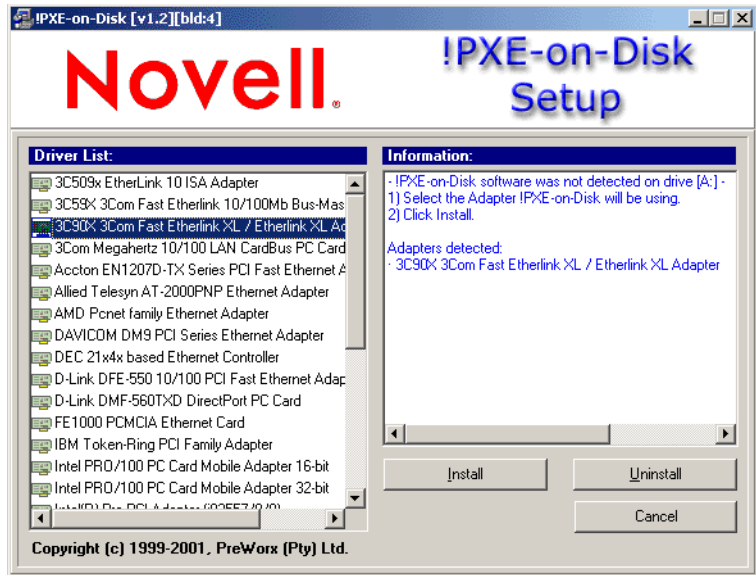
!PXE-on-Disk [v1.2][bld:4]

Novell.

!PXE-on-Disk Setup

Driver List:

3C509x EtherLink 10 ISA Adapter
3C59X 3Com Fast Etherlink 10/100Mb Bus-Mas
3C90X 3Com Fast Etherlink XL / Etherlink XL Ad
3Com Megahertz 10/100 LAN CardBus PC Card
Accton EN1207D-TX Series PCI Fast Ethernet A
Allied Telesyn AT-2000PNP Ethernet Adapter
AMD Pcnet family Ethernet Adapter
DAVICOM DM9 PCI Series Ethernet Adapter
DEC 21x4x based Ethernet Controller
D-Link DFE-550 10/100 PCI Fast Ethernet Adap
D-Link DMF-560TXD DirectPort PC Card
FE1000 PCMCIA Ethernet Card
IBM Token-Ring PCI Family Adapter
Intel PRO/100 PC Card Mobile Adapter 16-bit
Intel PRO/100 PC Card Mobile Adapter 32-bit
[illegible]

Information:

- !PXE-on-Disk software was not detected on drive [A:] -
1) Select the Adapter !PXE-on-Disk will be using.
2) Click Install.

Adapters detected:
· 3C90X 3Com Fast Etherlink XL / Etherlink XL Adapter

Install

Uninstall

Cancel

Copyright (c) 1999-2001, PreWorx (Pty) Ltd.